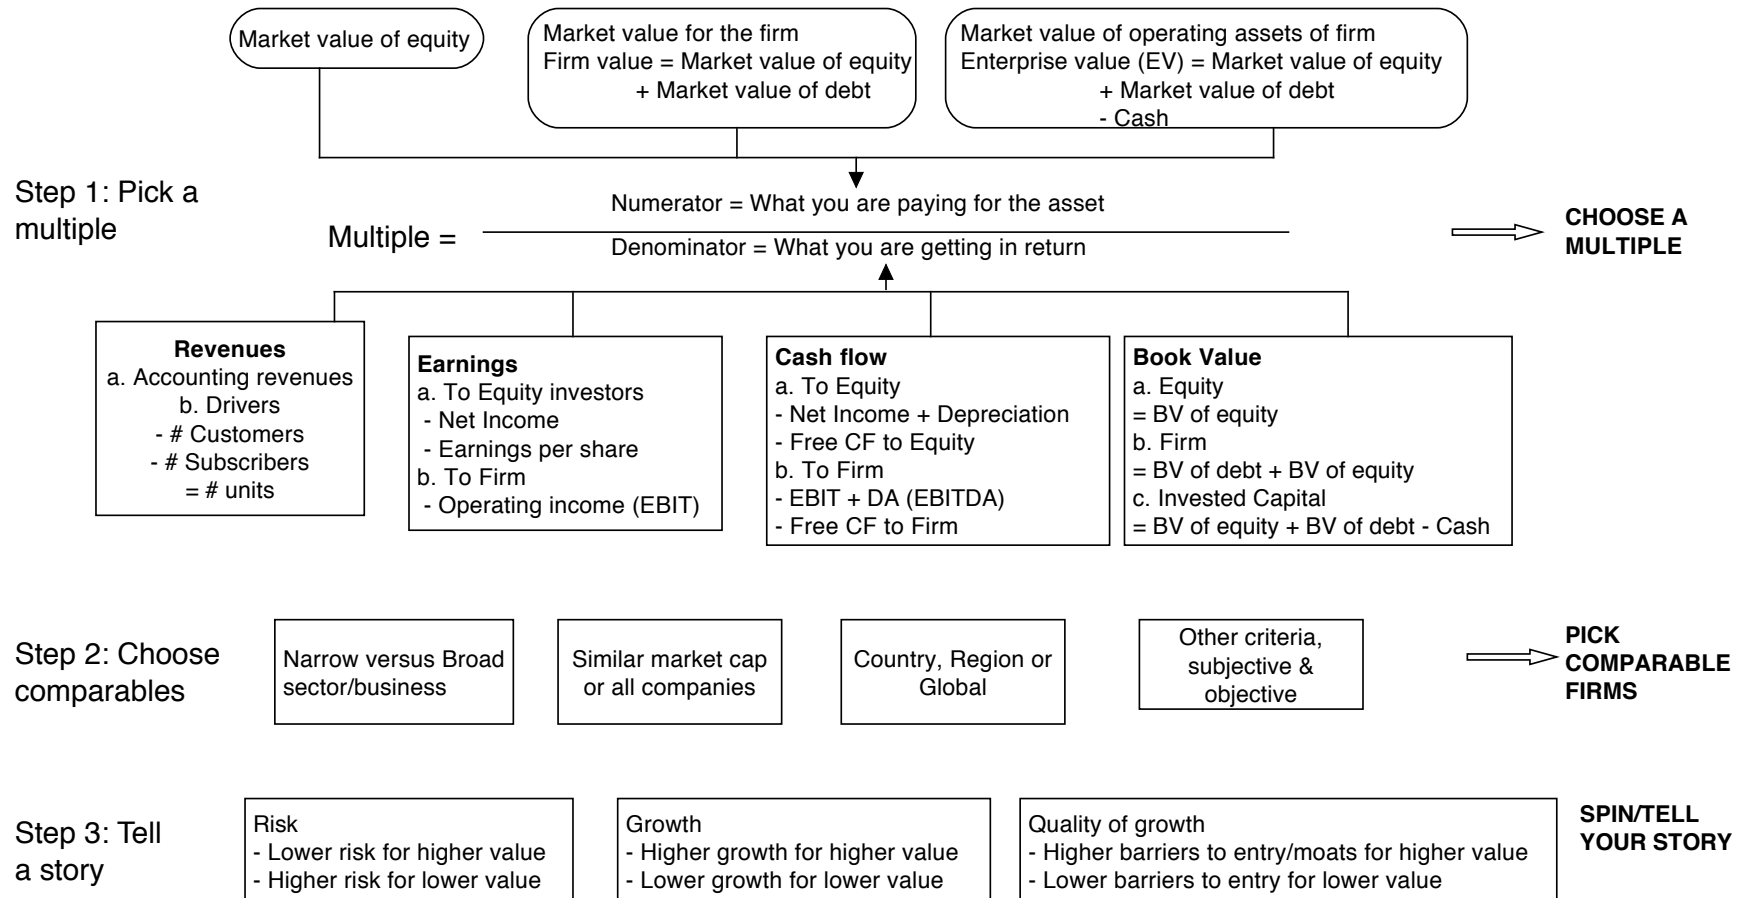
Market value of equity

Market value for the firm
Firm value = Market value of equity
+ Market value of debt

Market value of operating assets of firm
Enterprise value (EV) = Market value of equity
+ Market value of debt
- Cash

Step 1: Pick a multiple

Multiple = $\frac{\text{Numerator = What you are paying for the asset}}{\text{Denominator = What you are getting in return}}$

CHOOSE A MULTIPLE

**Revenues**
a. Accounting revenues
b. Drivers
- # Customers
- # Subscribers
= # units

**Earnings**
a. To Equity investors
- Net Income
- Earnings per share
b. To Firm
- Operating income (EBIT)

**Cash flow**
a. To Equity
- Net Income + Depreciation
- Free CF to Equity
b. To Firm
- EBIT + DA (EBITDA)
- Free CF to Firm

**Book Value**
a. Equity
= BV of equity
b. Firm
= BV of debt + BV of equity
c. Invested Capital
= BV of equity + BV of debt - Cash

Step 2: Choose comparables

Narrow versus Broad sector/business

Similar market cap or all companies

Country, Region or Global

Other criteria, subjective & objective

PICK COMPARABLE FIRMS

Step 3: Tell a story

Risk
- Lower risk for higher value
- Higher risk for lower value

Growth
- Higher growth for higher value
- Lower growth for lower value

Quality of growth
- Higher barriers to entry/moats for higher value
- Lower barriers to entry for lower value

SPIN/TELL YOUR STORY